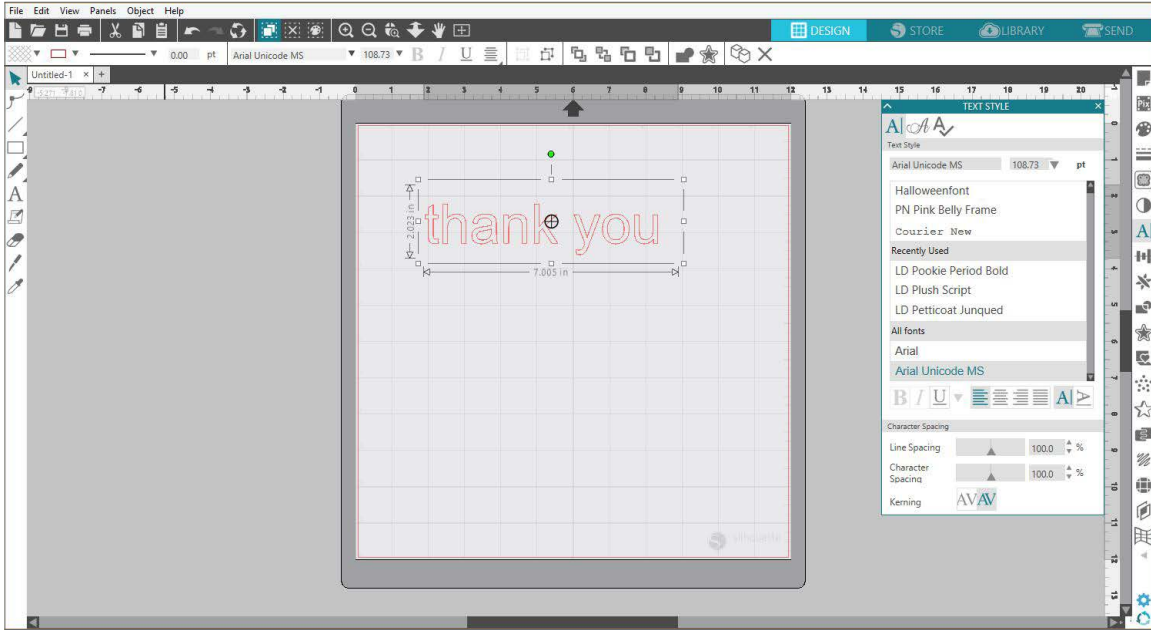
File Edit View Panels Object Help

DESIGN STORE LIBRARY SEND

0.00 pt Arial Unicode MS 108.73 B I U

Untitled-1 × +

-7 -6 -5 -4 -3 -2 -1 0 1 2 3 4 5 6 7 8 9 10 11 12 13 14 15 16 17 18 19 20

thank you

2.023 in

7.005 in

silhouette

TEXT STYLE

Text Style

Arial Unicode MS 108.73 pt

Halloweenfont
PN Pink Belly Frame
Courier New
Recently Used
LD Pookie Period Bold
LD Plush Script
LD Petticoat Junqued
All fonts
Arial
Arial Unicode MS

B I U

Character Spacing

Line Spacing 100.0 %

Character Spacing 100.0 %

Kerning AV AV